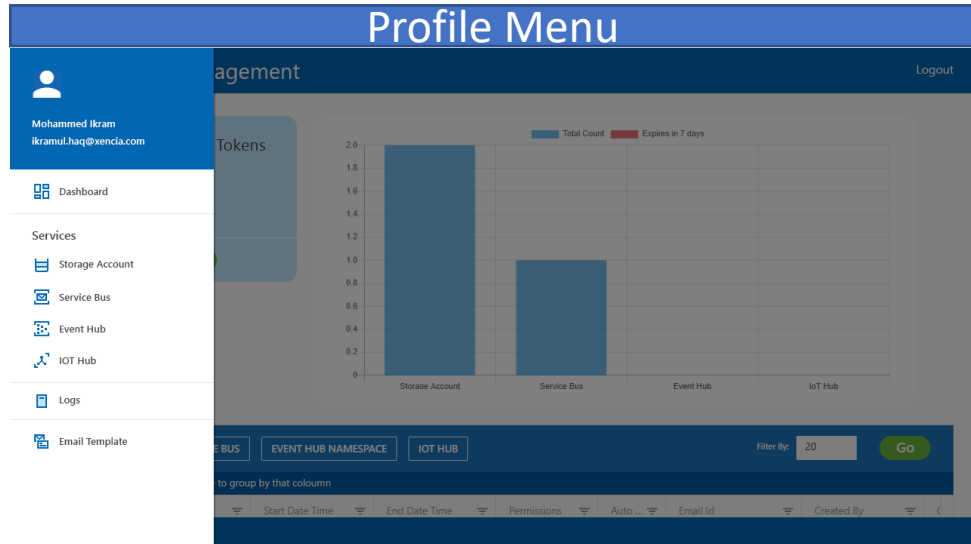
Profile Menu

Mohammed Ikram
ikramul.haq@xencia.com

Dashboard

Services

Storage Account

Service Bus

Event Hub

IOT Hub

Logs

Email Template

agement

Logout

Tokens

Total Count
Expires in 7 days

2.0
1.8
1.6
1.4
1.2
1.0
0.8
0.6
0.4
0.2
0

Storage Account
Service Bus
Event Hub
IoT Hub

E BUS
EVENT HUB NAMESPACE
IOT HUB

Filter By:
20
Go

e to group by that coloumn

| Start Date Time | End Date Time | Permissions | Auto ... | Email Id | Created By |
|---|---|---|---|---|---|